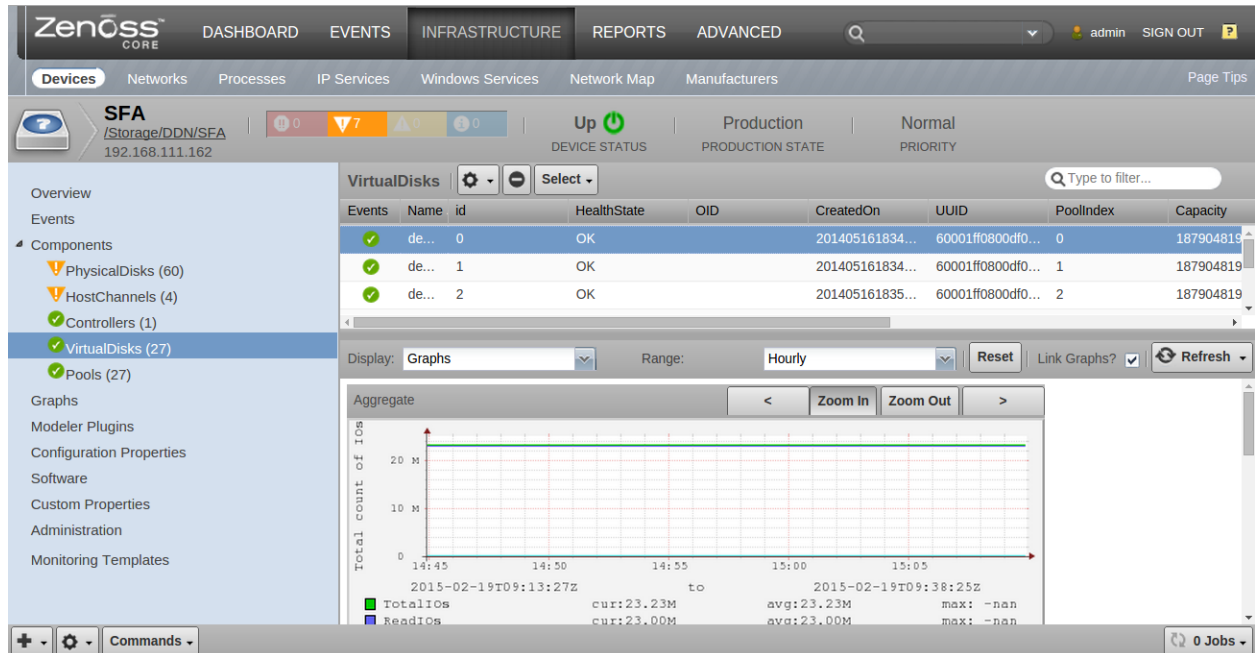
Zenoss CORE DASHBOARD EVENTS INFRASTRUCTURE REPORTS ADVANCED admin SIGN OUT

Devices Networks Processes IP Services Windows Services Network Map Manufacturers Page Tips

SFA
/Storage/DDN/SFA
192.168.111.162

0 7 0 0

Up
DEVICE STATUS

Production
PRODUCTION STATE

Normal
PRIORITY

Overview
Events
Components
PhysicalDisks (60)
HostChannels (4)
Controllers (1)
VirtualDisks (27)
Pools (27)
Graphs
Modeler Plugins
Configuration Properties
Software
Custom Properties
Administration
Monitoring Templates

VirtualDisks Select Type to filter...

| Events | Name | id | HealthState | OID | CreatedOn | UUID | PoolIndex | Capacity |
|---|---|---|---|---|---|---|---|---|
| | de... | 0 | OK | | 201405161834... | 60001ff0800df0... | 0 | 187904819 |
| | de... | 1 | OK | | 201405161834... | 60001ff0800df0... | 1 | 187904819 |
| | de... | 2 | OK | | 201405161835... | 60001ff0800df0... | 2 | 187904819 |

Display: Graphs Range: Hourly Reset Link Graphs? Refresh

Aggregate < Zoom In Zoom Out >

Total count of IOs
20 M
10 M
0
14:45 14:50 14:55 15:00 15:05
2015-02-19T09:13:27Z to 2015-02-19T09:38:25Z
TotalIOs cur:23.23M avg:23.23M max: -nan
ReadIOs cur:23.00M avg:23.00M max: -nan

Commands 0 Jobs